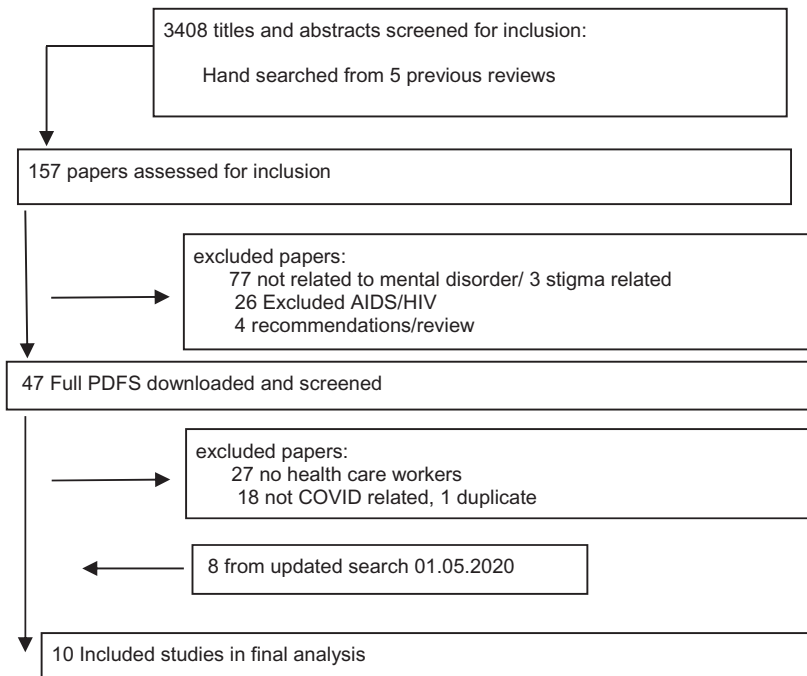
3408 titles and abstracts screened for inclusion:

Hand searched from 5 previous reviews

157 papers assessed for inclusion

excluded papers:
77 not related to mental disorder/ 3 stigma related
26 Excluded AIDS/HIV
4 recommendations/review

47 Full PDFS downloaded and screened

excluded papers:
27 no health care workers
18 not COVID related, 1 duplicate

8 from updated search 01.05.2020

10 Included studies in final analysis